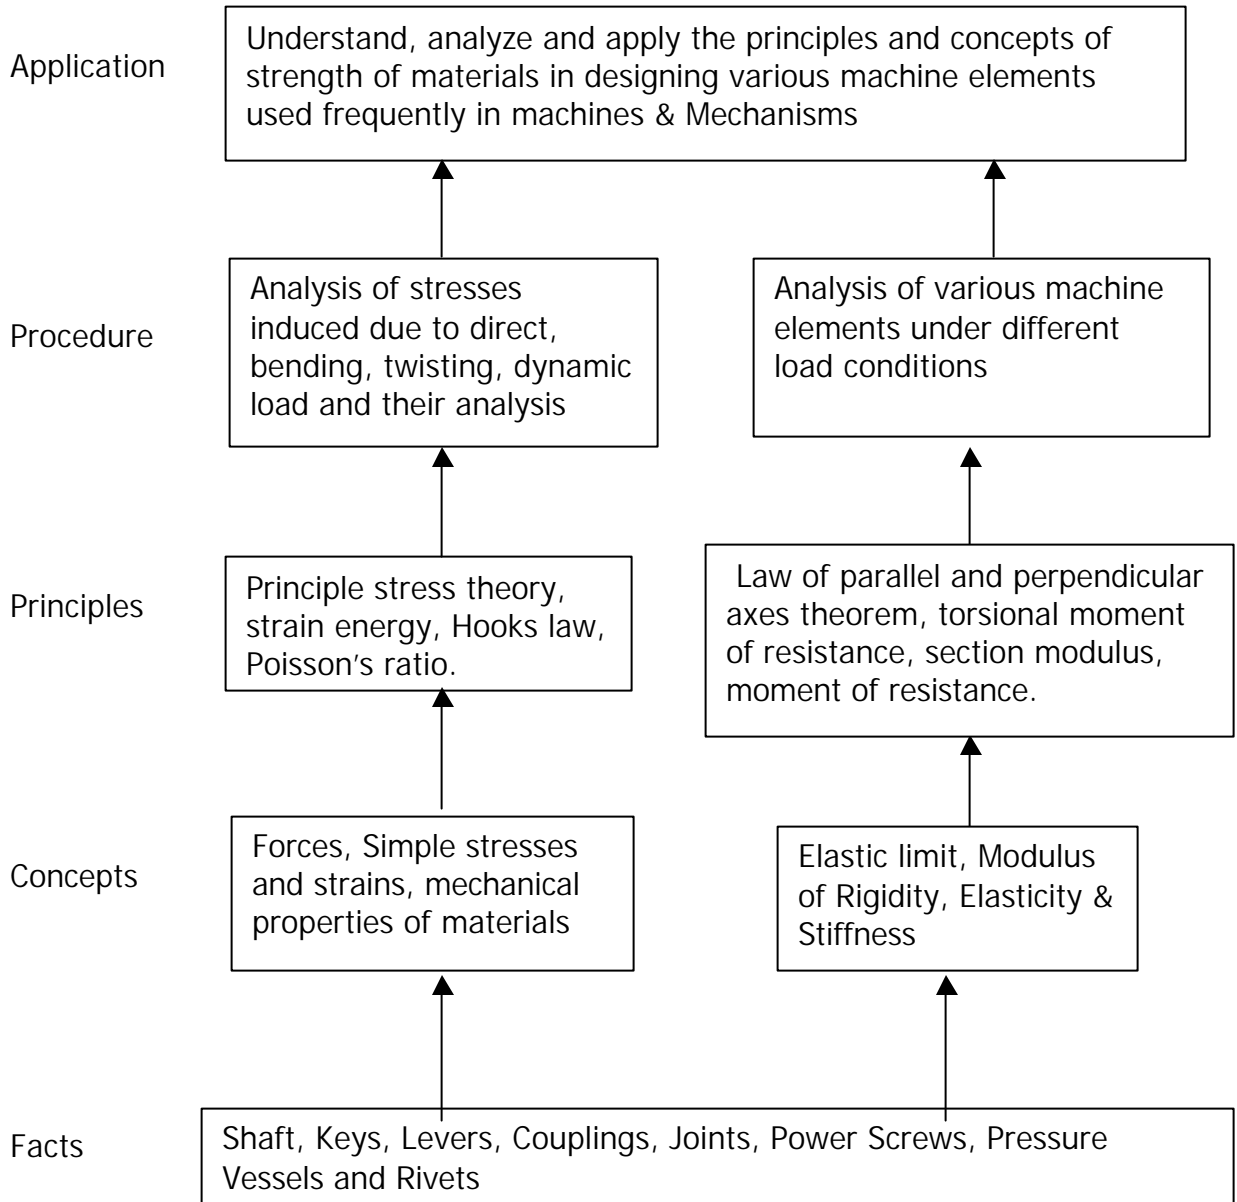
Application

Understand, analyze and apply the principles and concepts of strength of materials in designing various machine elements used frequently in machines & Mechanisms

Procedure

Analysis of stresses induced due to direct, bending, twisting, dynamic load and their analysis

Analysis of various machine elements under different load conditions

Principles

Principle stress theory, strain energy, Hooks law, Poisson's ratio.

Law of parallel and perpendicular axes theorem, torsional moment of resistance, section modulus, moment of resistance.

Concepts

Forces, Simple stresses and strains, mechanical properties of materials

Elastic limit, Modulus of Rigidity, Elasticity & Stiffness

Facts

Shaft, Keys, Levers, Couplings, Joints, Power Screws, Pressure Vessels and Rivets